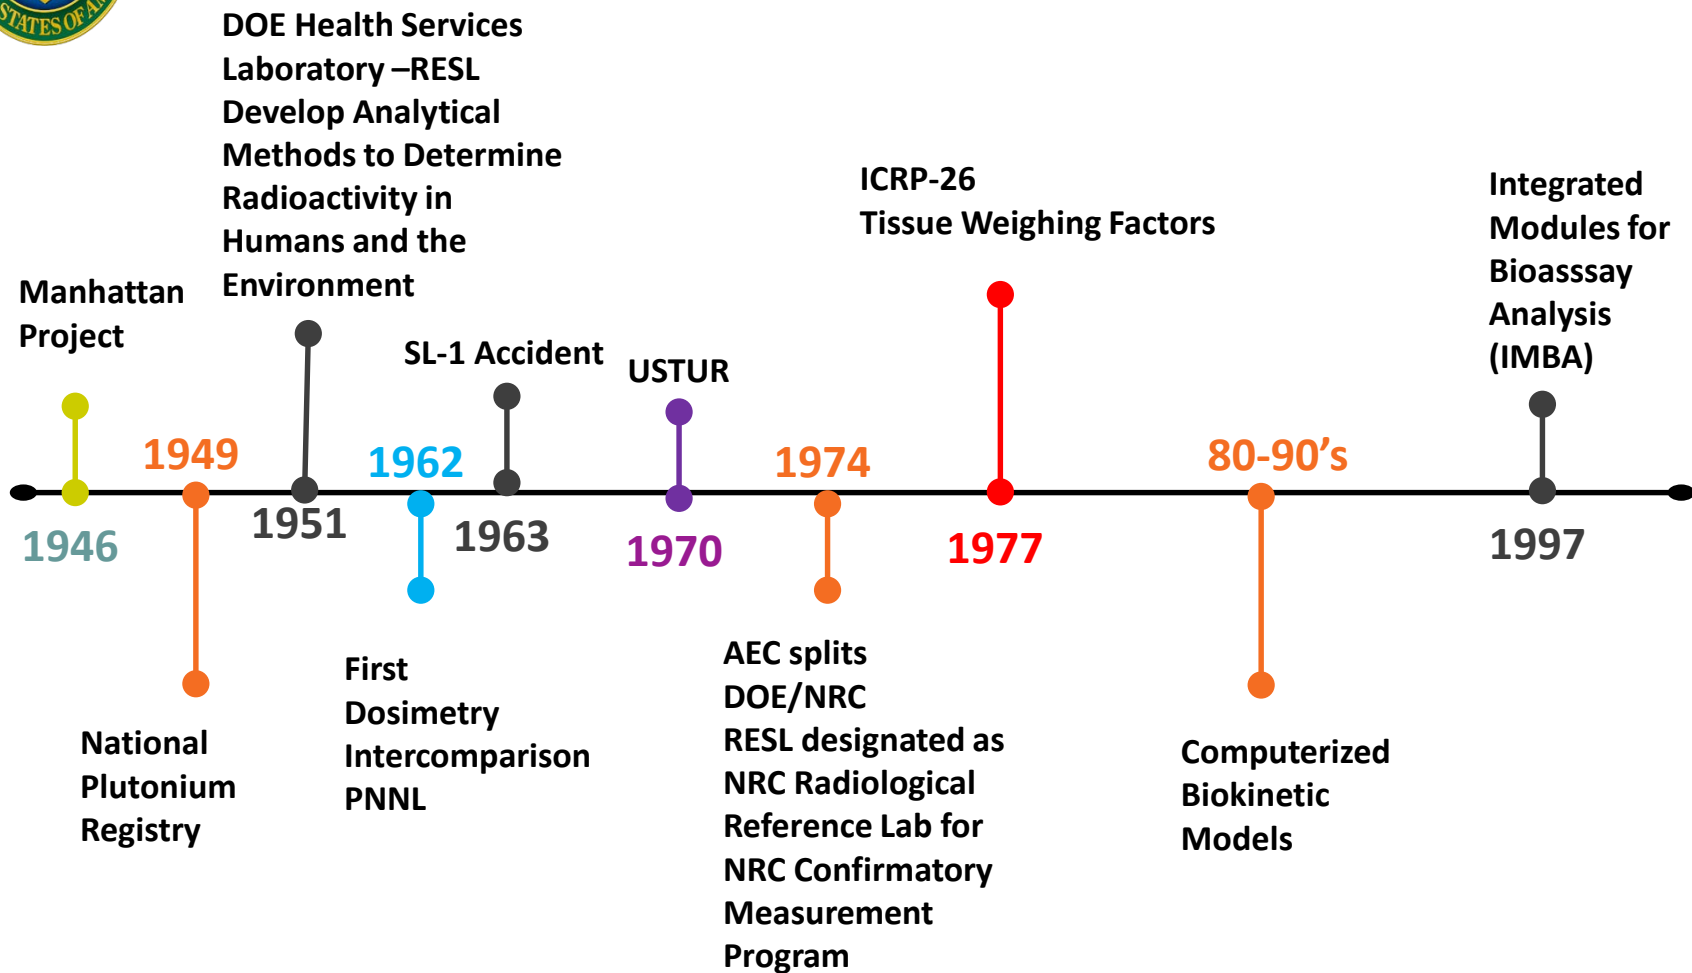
STATES OF A

DOE Health Services Laboratory –RESL Develop Analytical Methods to Determine Radioactivity in Humans and the Environment

ICRP-26
Tissue Weighing Factors

Integrated Modules for Bioasssay Analysis (IMBA)

Manhattan Project

SL-1 Accident

USTUR

1949

1962

1974

80-90's

1946

1951

1963

1970

1977

1997

National Plutonium Registry

First Dosimetry Intercomparison PNNL

AEC splits DOE/NRC
RESL designated as NRC Radiological Reference Lab for NRC Confirmatory Measurement Program

Computerized Biokinetic Models